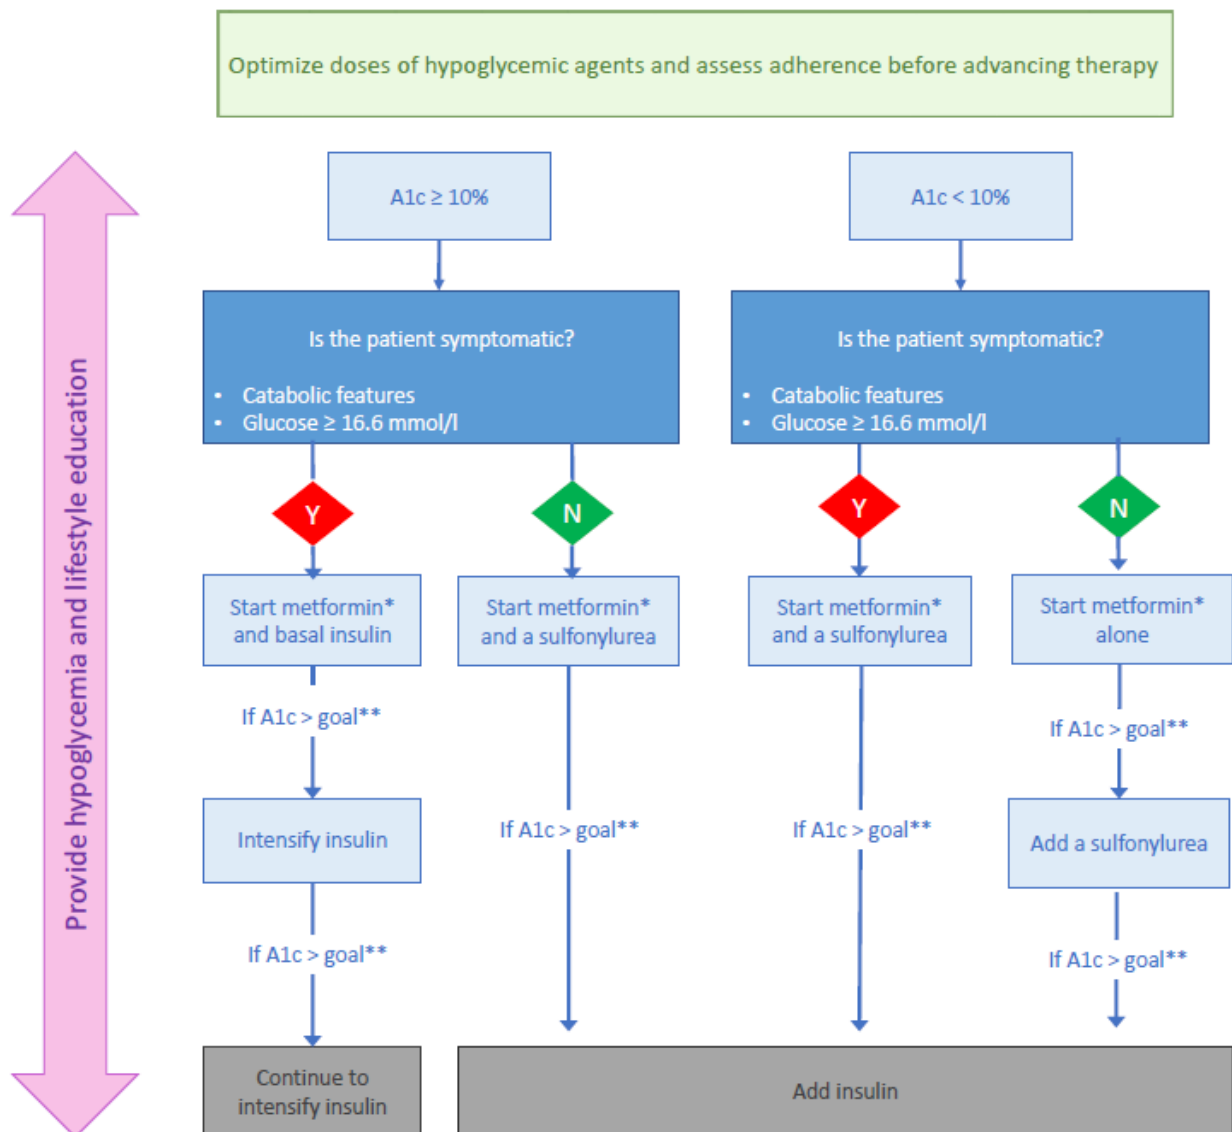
Optimize doses of hypoglycemic agents and assess adherence before advancing therapy

Provide hypoglycemia and lifestyle education

A1c ≥ 10%

Is the patient symptomatic?

- Catabolic features
- Glucose ≥ 16.6 mmol/l

Y

Start metformin* and basal insulin

If A1c > goal**

Intensify insulin

If A1c > goal**

Continue to intensify insulin

N

Start metformin* and a sulfonylurea

If A1c > goal**

A1c < 10%

Is the patient symptomatic?

- Catabolic features
- Glucose ≥ 16.6 mmol/l

Y

Start metformin* and a sulfonylurea

If A1c > goal**

N

Start metformin* alone

If A1c > goal**

Add a sulfonylurea

If A1c > goal**

Add insulin